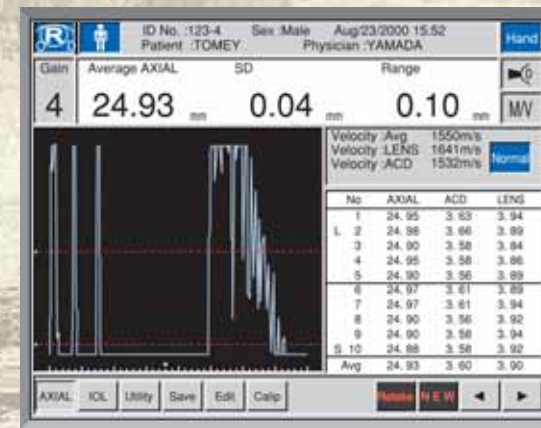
R

ID No. :123-4 Sex :Male Aug/23/2000 15:52
Patient :TOMEY Physician :YAMADA

Hand

Gain
4

Average AXIAL
24.93 mm

SD
0.04 mm

Range
0.10 mm

M/V

Velocity :Avg 1550m/s
Velocity :LENS 1641m/s
Velocity :ACD 1532m/s

Normal

| No | AXIAL | ACD | LENS |
|---|---|---|---|
| 1 | 24.95 | 3.63 | 3.94 |
| L 2 | 24.98 | 3.66 | 3.89 |
| 3 | 24.90 | 3.58 | 3.84 |
| 4 | 24.95 | 3.58 | 3.86 |
| 5 | 24.90 | 3.56 | 3.89 |
| 6 | 24.97 | 3.61 | 3.89 |
| 7 | 24.97 | 3.61 | 3.94 |
| 8 | 24.90 | 3.56 | 3.92 |
| 9 | 24.90 | 3.58 | 3.94 |
| S 10 | 24.88 | 3.58 | 3.92 |
| Avg | 24.93 | 3.60 | 3.90 |

AXIAL IOL Utility Save Edit Calip Rotate NEW ◄ ►